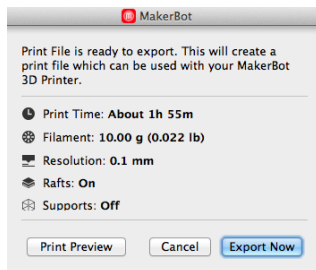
MakerBot

Print File is ready to export. This will create a print file which can be used with your MakerBot 3D Printer.

Print Time: About 1h 55m

Filament: 10.00 g (0.022 lb)

Resolution: 0.1 mm

Rafts: On

Supports: Off

Print Preview Cancel Export Now